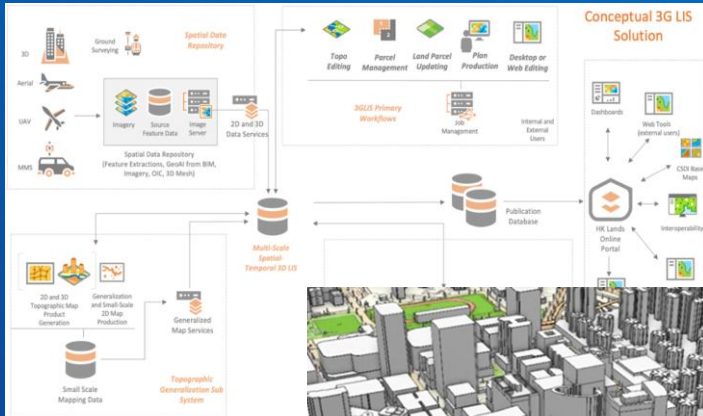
Conceptual 3G LIS Solution

3D

Ground Surveying

Spatial Data Repository

Aerial

UAV

MMS

Imagery

Source Feature Data

Image Server

2D and 3D Data Services

Spatial Data Repository (Feature Extractions, GeoAI from BIM, Imagery, OIC, 3D Mesh)

Topo Editing

Parcel Management

Land Parcel Updating

Plan Production

Desktop or Web Editing

3GLIS Primary Workflows

Job Management

Internal and External Users

Dashboards

Web Tools (external users)

CSDI Base Maps

Interoperability

Publication Database

HK Lands Online Portal

Multi-Scale Spatial-Temporal 3D LIS

2D and 3D Topographic Map Product Generation

Generalization and Small-Scale 2D Map Production

Generalized Map Services

Small Scale Mapping Data

Topographic Generalization Sub System